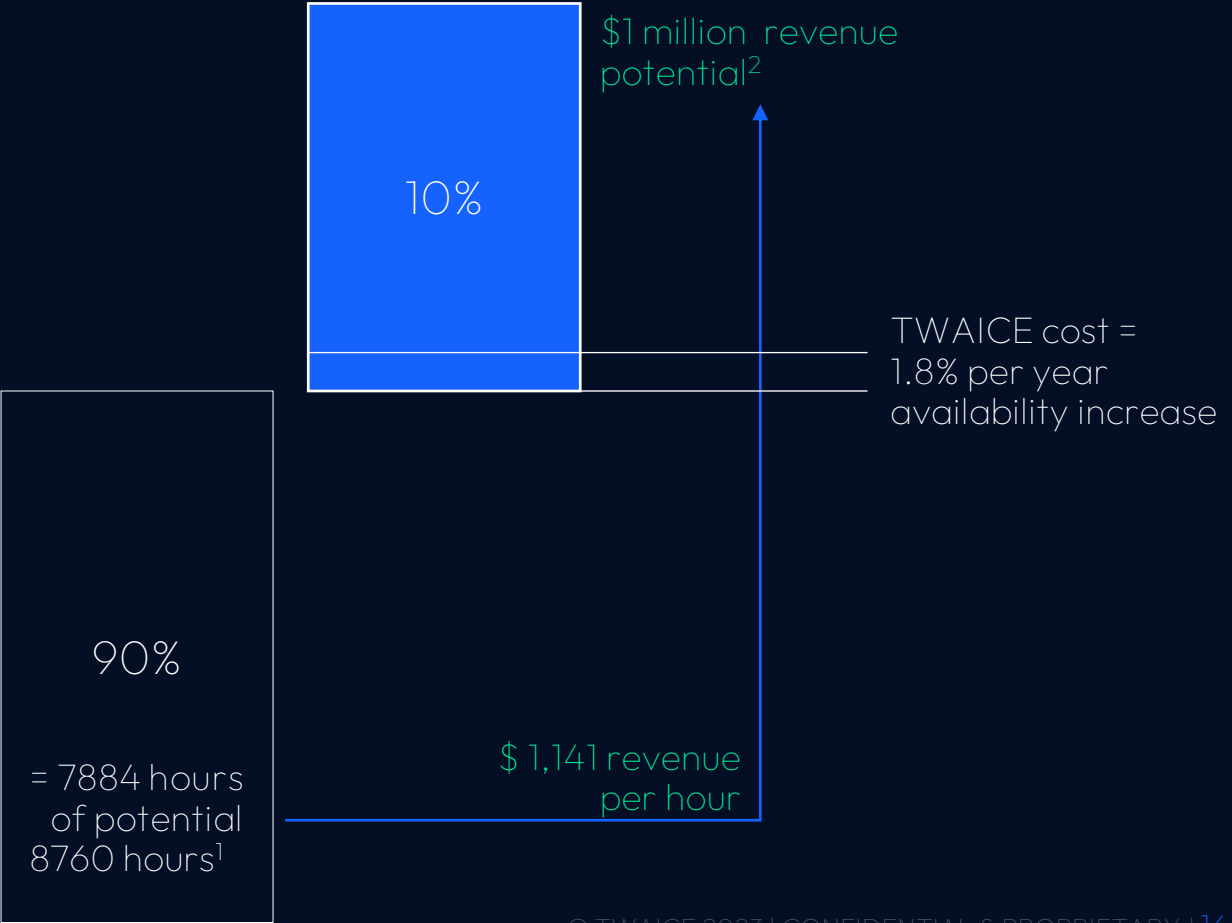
$1 million revenue potential$^2$

10%

TWAICE cost = 1.8% per year availability increase

90%

= 7884 hours of potential 8760 hours$^1$

$ 1,141 revenue per hour

© TWAICE 2023 | CONFIDENTIAL & PROPRIETARY | 14